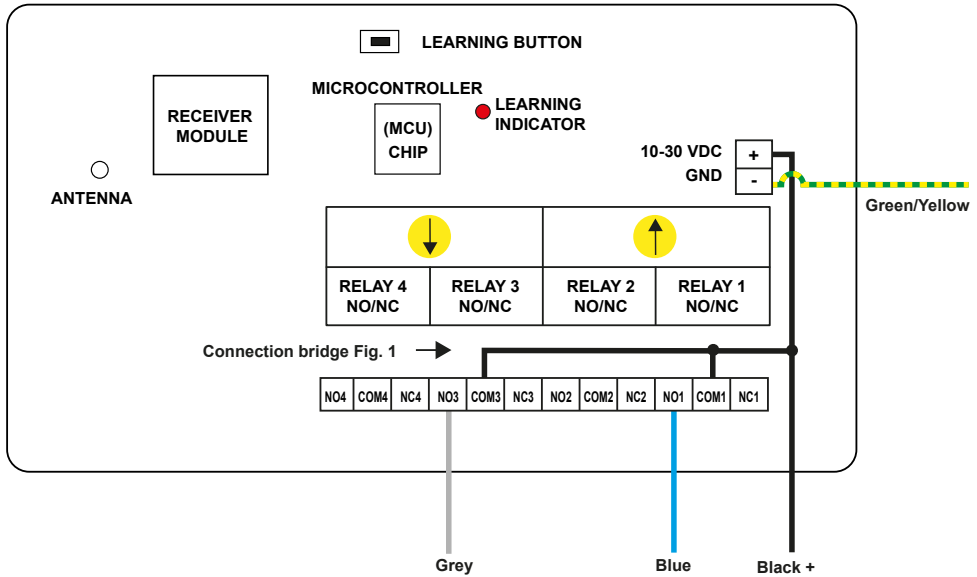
LEARNING BUTTON

RECEIVER MODULE

MICROCONTROLLER

(MCU) CHIP

LEARNING INDICATOR

ANTENNA

10-30 VDC
GND

+
-

Green/Yellow

| RELAY 4 NO/NC | RELAY 3 NO/NC | RELAY 2 NO/NC | RELAY 1 NO/NC |
|---|---|---|---|

Connection bridge Fig. 1

| NO4 | COM4 | NC4 | NO3 | COM3 | NC3 | NO2 | COM2 | NC2 | NO1 | COM1 | NC1 |
|---|---|---|---|---|---|---|---|---|---|---|---|

Grey

Blue

Black +